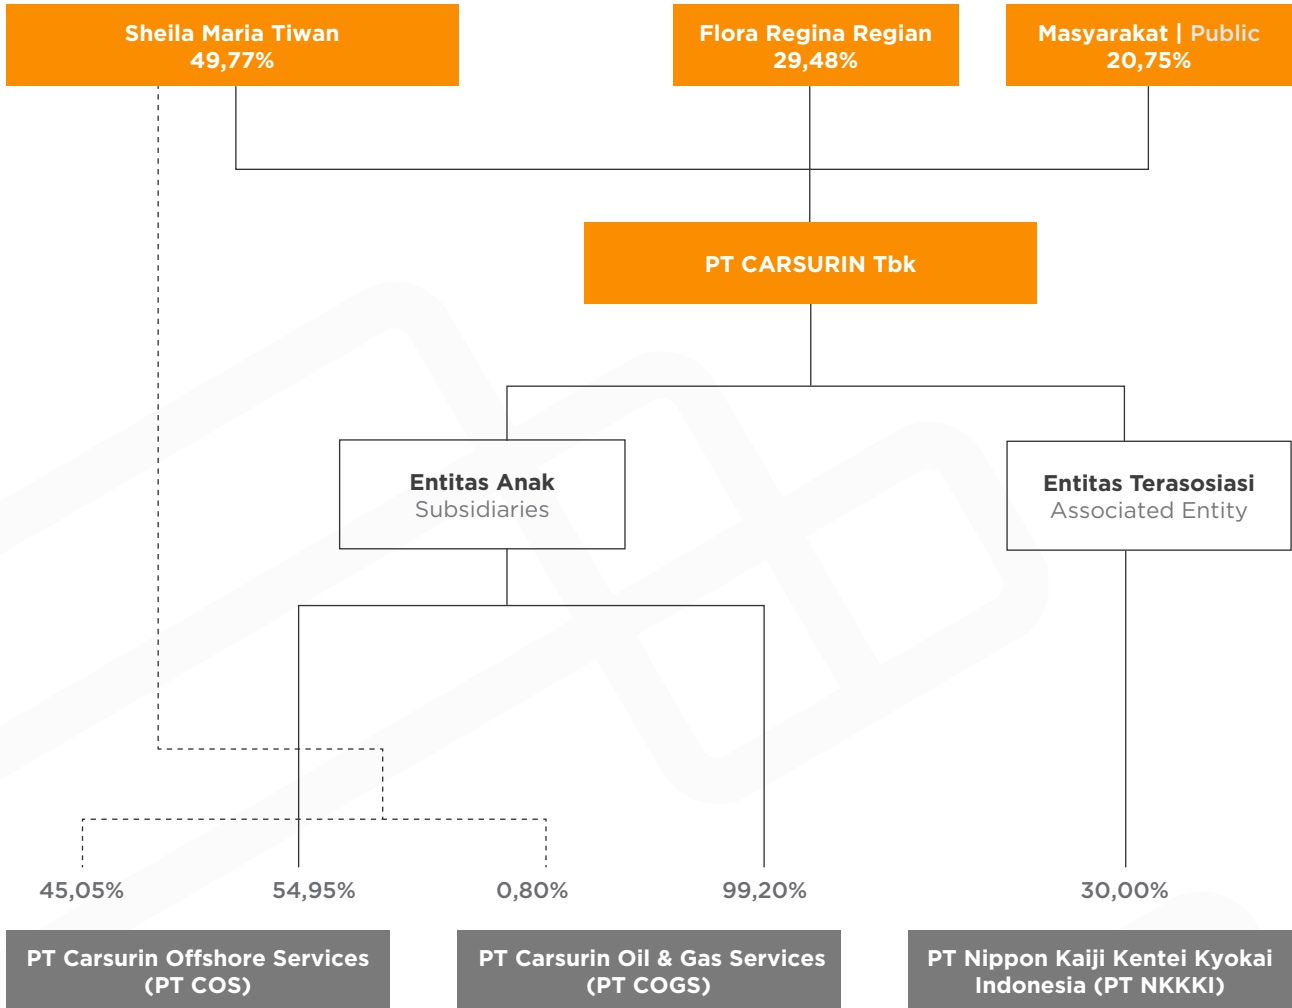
Sheila Maria Tiwan
49,77%

Flora Regina Regian
29,48%

Masyarakat | Public
20,75%

PT CARSURIN Tbk

Entitas Anak
Subsidiaries

Entitas Terasosiasi
Associated Entity

45,05%

54,95%

0,80%

99,20%

30,00%

PT Carsurin Offshore Services
(PT COS)

PT Carsurin Oil & Gas Services
(PT COGS)

PT Nippon Kaiji Kentei Kyokai
Indonesia (PT NKKKI)